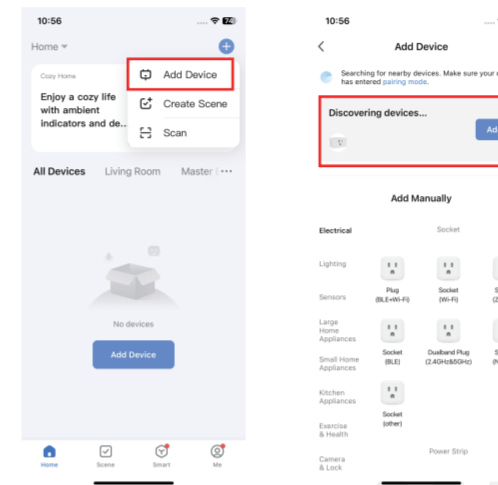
10:56

Home

Add Device

Create Scene

Scan

Cozy Home

Enjoy a cozy life with ambient indicators and de...

All Devices Living Room Master

No devices

Add Device

Home Scene Smart Me

10:56

Add Device

Searching for nearby devices. Make sure your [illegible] has entered pairing mode.

Discovering devices...

Ad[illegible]

Add Manually

Electrical

Socket

Lighting

Sensors

Large Home Appliances

Small Home Appliances

Kitchen Appliances

Exercise & Health

Camera & Lock

Plug (BLE+Wi-Fi)

Socket (Wi-Fi)

Socket (BLE)

Dualband Plug (2.4GHz&5GHz)

Socket (other)

Power Strip